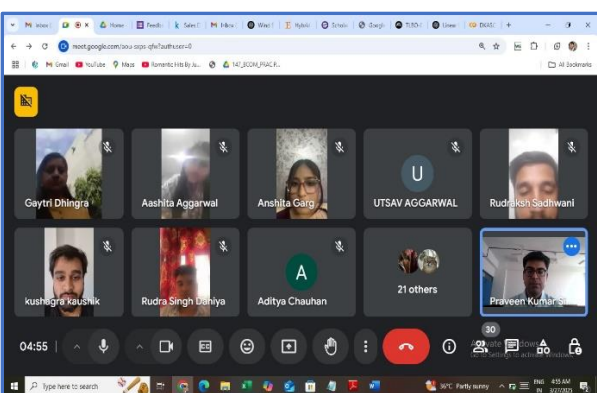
meet.google.com/sou-sqsc-qfw?authuser=0

Gmail YouTube Maps Romantic Hits By Ju... TAT_ECOM_PRAC R...

All Bookmarks

Gaytri Dhingra

Aashita Aggarwal

Anshita Garg

U

UTSAV AGGARWAL

Rudraksh Sadhwani

kushagra kaushik

Rudra Singh Dahiya

A

Aditya Chauhan

21 others

Praveen Kumar Si

04:55

30

Activate Windows
Go to Settings to activate Windows.

Type here to search

36°C Partly sunny

ENG IN

4:55 AM
3/27/2025